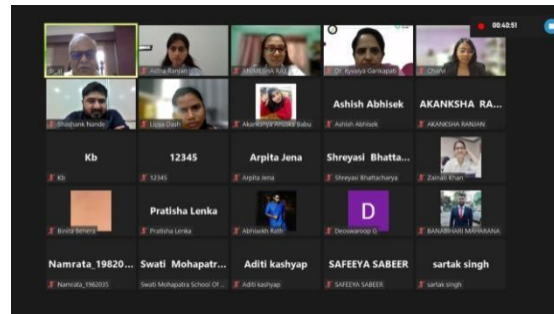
00:40:51

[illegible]
Astha Ranjan
ANAMIKA RAJ
Dr. Kysaya Garnayak
Charvi

Shashank Nande
Lipsa Dash
Akanksha Angira Babu
Ashish Abhisek
Ashish Abhisek
AKANKSHA RA...
AKANKSHA RANJAN

Kb
Kb
12345
12345
Arpita Jena
Arpita Jena
Shreyasi Bhatta...
Shreyasi Bhattacharya
Zainab Khan

Binita Behera
Pratisha Lenka
Pratisha Lenka
Abhisekh Rath
D
Deowaroop G
BANABIHARI MAHARANA

Namrata_19820...
Namrata_1982035
Swati Mohapatr...
Swati Mohapatra School Of ...
Aditi kashyap
Aditi kashyap
SAFEEYA SABEER
SAFEEYA SABEER
sartak singh
sartak singh